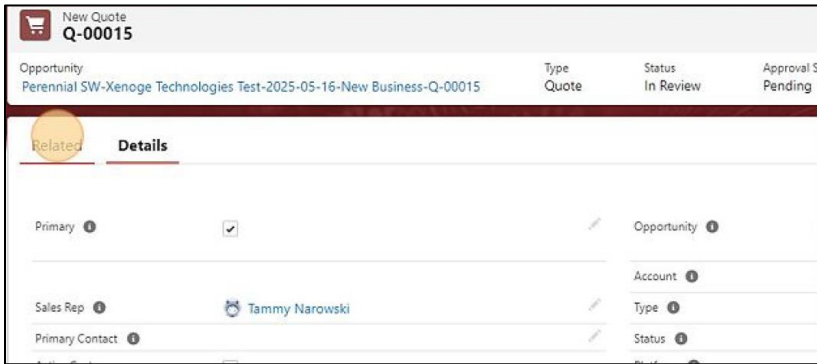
New Quote
Q-00015

Opportunity
Perennial SW-Xenoge Technologies Test-2025-05-16-New Business-Q-00015

Type
Quote

Status
In Review

Approval S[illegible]
Pending

Related

Details

Primary

Opportunity

Account

Sales Rep
Tammy Narowski

Type

Primary Contact

Status